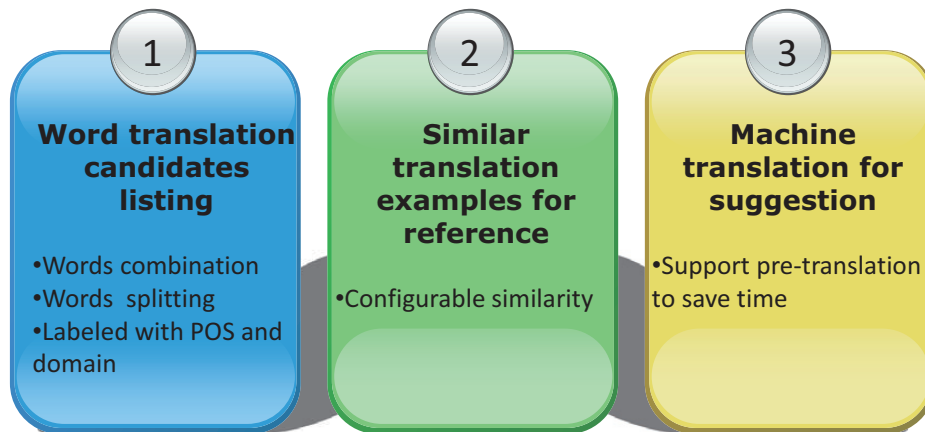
1

Word translation candidates listing

•Words combination
•Words splitting
•Labeled with POS and domain

2

Similar translation examples for reference

•Configurable similarity

3

Machine translation for suggestion

•Support pre-translation to save time